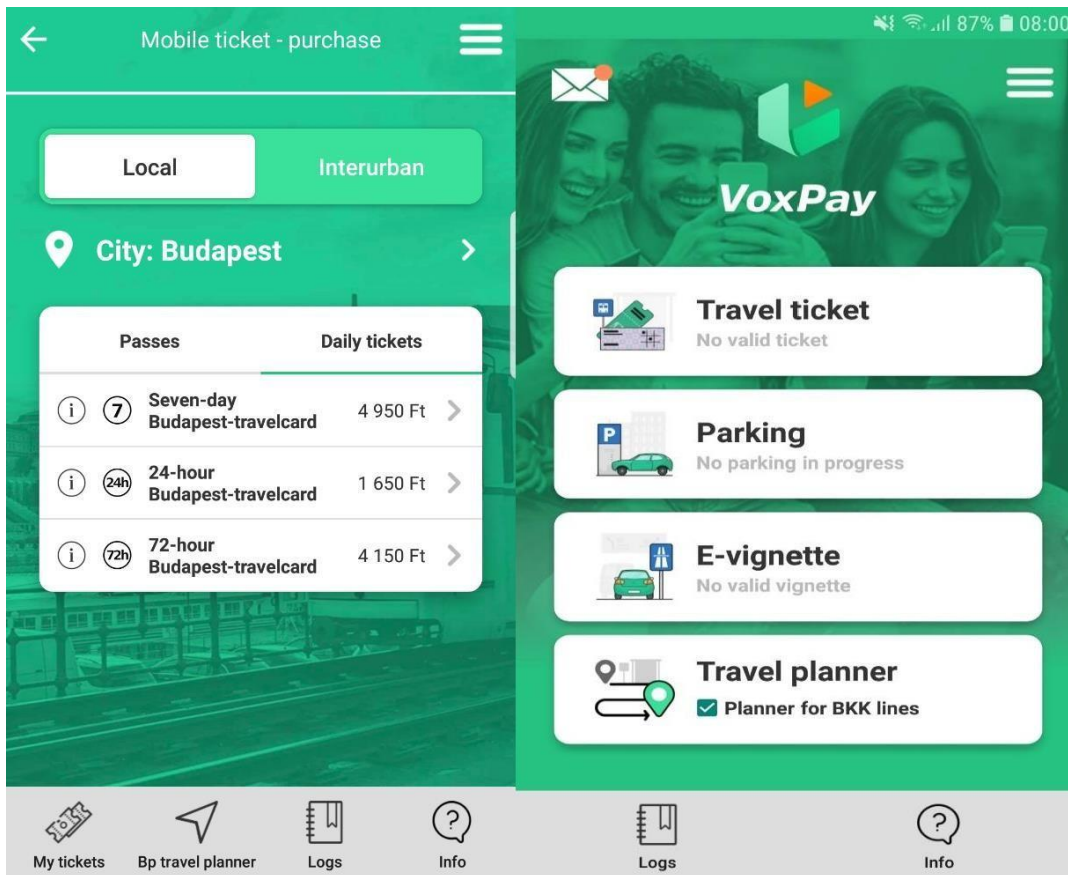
Mobile ticket - purchase

Local

Interurban

City: Budapest

Passes

Daily tickets

7 Seven-day Budapest-travelcard 4 950 Ft

24h 24-hour Budapest-travelcard 1 650 Ft

72h 72-hour Budapest-travelcard 4 150 Ft

My tickets

Bp travel planner

Logs

Info

87% 08:00

VoxPay

Travel ticket
No valid ticket

Parking
No parking in progress

E-vignette
No valid vignette

Travel planner
Planner for BKK lines

Logs

Info